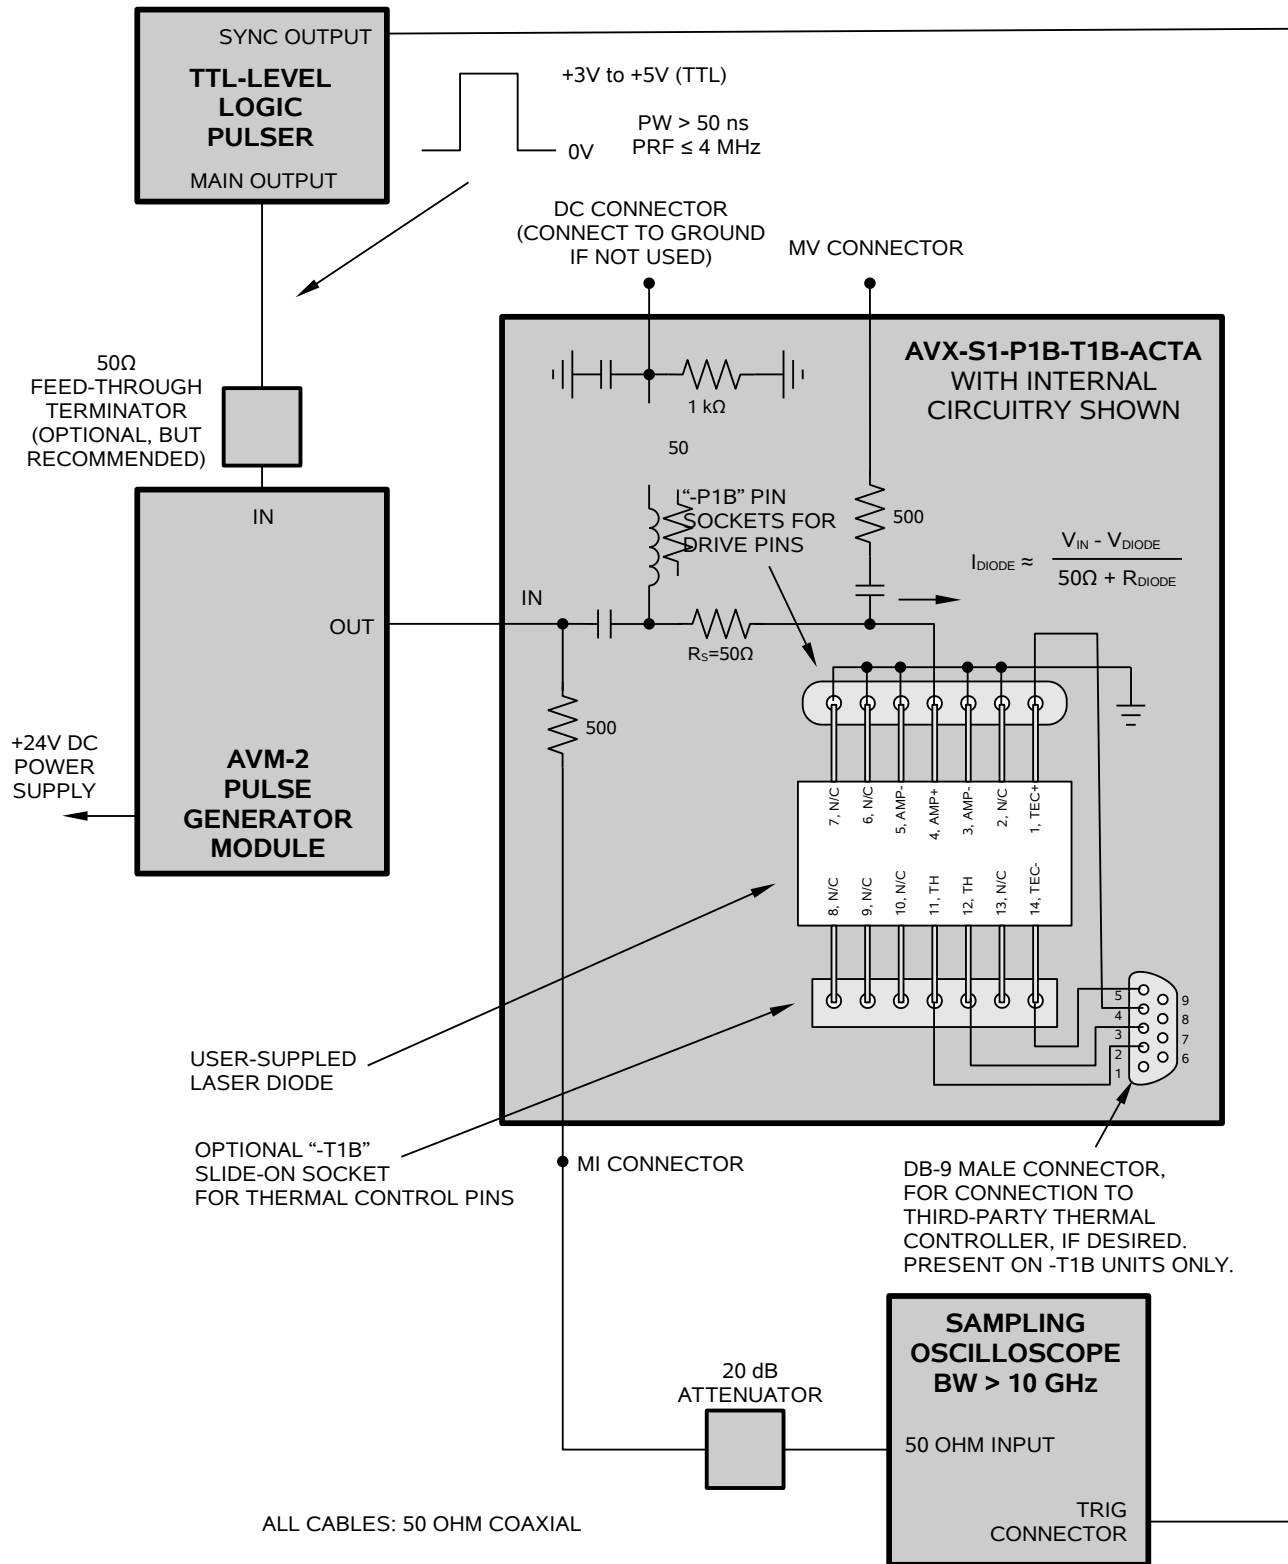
SYNC OUTPUT
TTL-LEVEL LOGIC PULSER
MAIN OUTPUT

+3V to +5V (TTL)
PW > 50 ns
PRF ≤ 4 MHz
0V

DC CONNECTOR (CONNECT TO GROUND IF NOT USED)
MV CONNECTOR

50Ω FEED-THROUGH TERMINATOR (OPTIONAL, BUT RECOMMENDED)

AVX-S1-P1B-T1B-ACTA
WITH INTERNAL CIRCUITRY SHOWN

1 kΩ
50
"-P1B" PIN SOCKETS FOR DRIVE PINS
500
$I_{DIODE} \approx \frac{V_{IN} - V_{DIODE}}{50\Omega + R_{DIODE}}$

IN
IN
OUT
$R_S$=50Ω
500

+24V DC POWER SUPPLY
AVM-2 PULSE GENERATOR MODULE

7, N/C
6, N/C
5, AMP-
4, AMP+
3, AMP-
2, N/C
1, TEC+
8, N/C
9, N/C
10, N/C
11, TH
12, TH
13, N/C
14, TEC-

5
4
3
2
1
9
8
7
6

USER-SUPPLED LASER DIODE

OPTIONAL "-T1B" SLIDE-ON SOCKET FOR THERMAL CONTROL PINS

MI CONNECTOR

DB-9 MALE CONNECTOR, FOR CONNECTION TO THIRD-PARTY THERMAL CONTROLLER, IF DESIRED. PRESENT ON -T1B UNITS ONLY.

SAMPLING OSCILLOSCOPE BW > 10 GHz
50 OHM INPUT
TRIG CONNECTOR

20 dB ATTENUATOR

ALL CABLES: 50 OHM COAXIAL